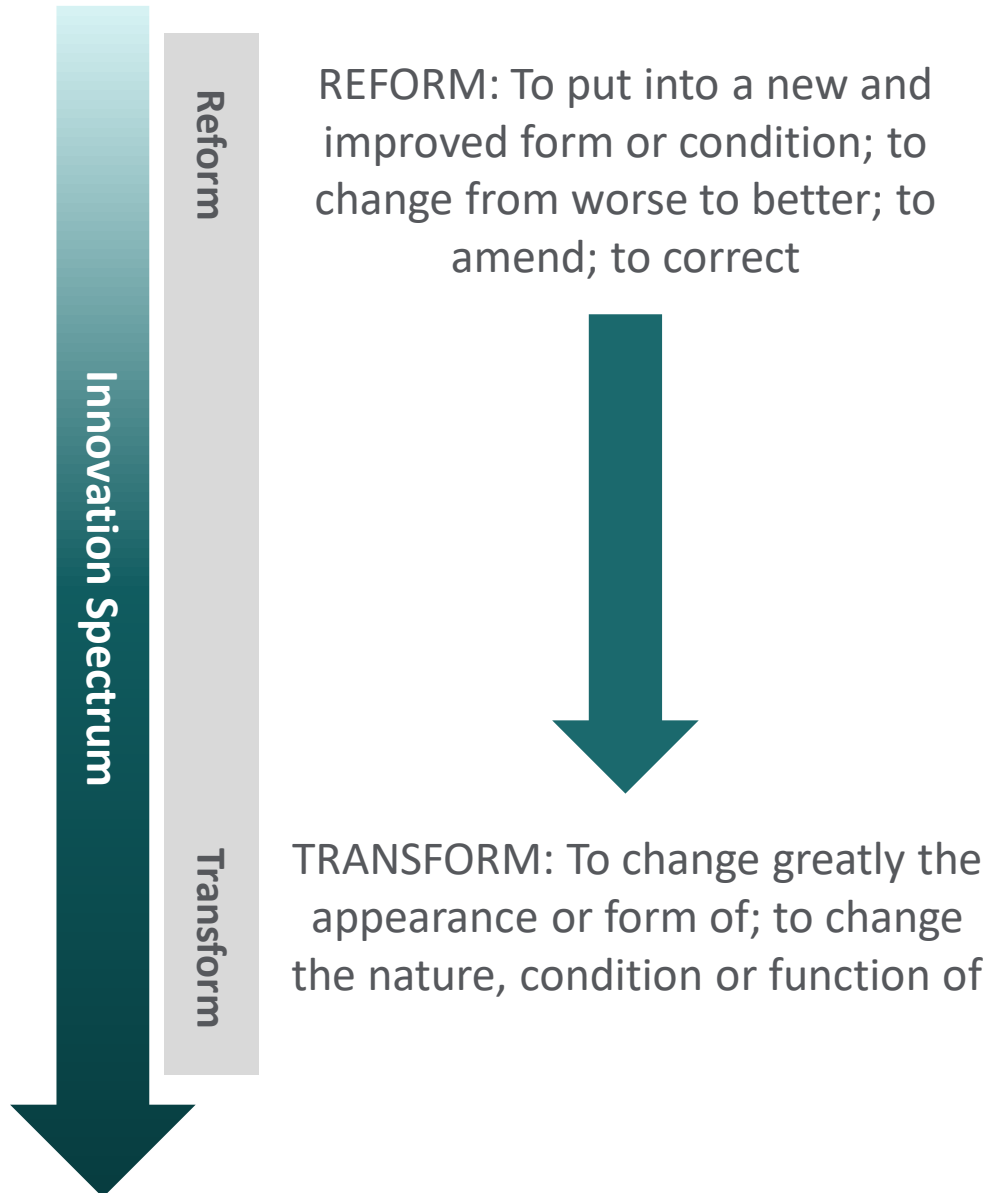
Innovation Spectrum

Reform

Transform

REFORM: To put into a new and improved form or condition; to change from worse to better; to amend; to correct

TRANSFORM: To change greatly the appearance or form of; to change the nature, condition or function of